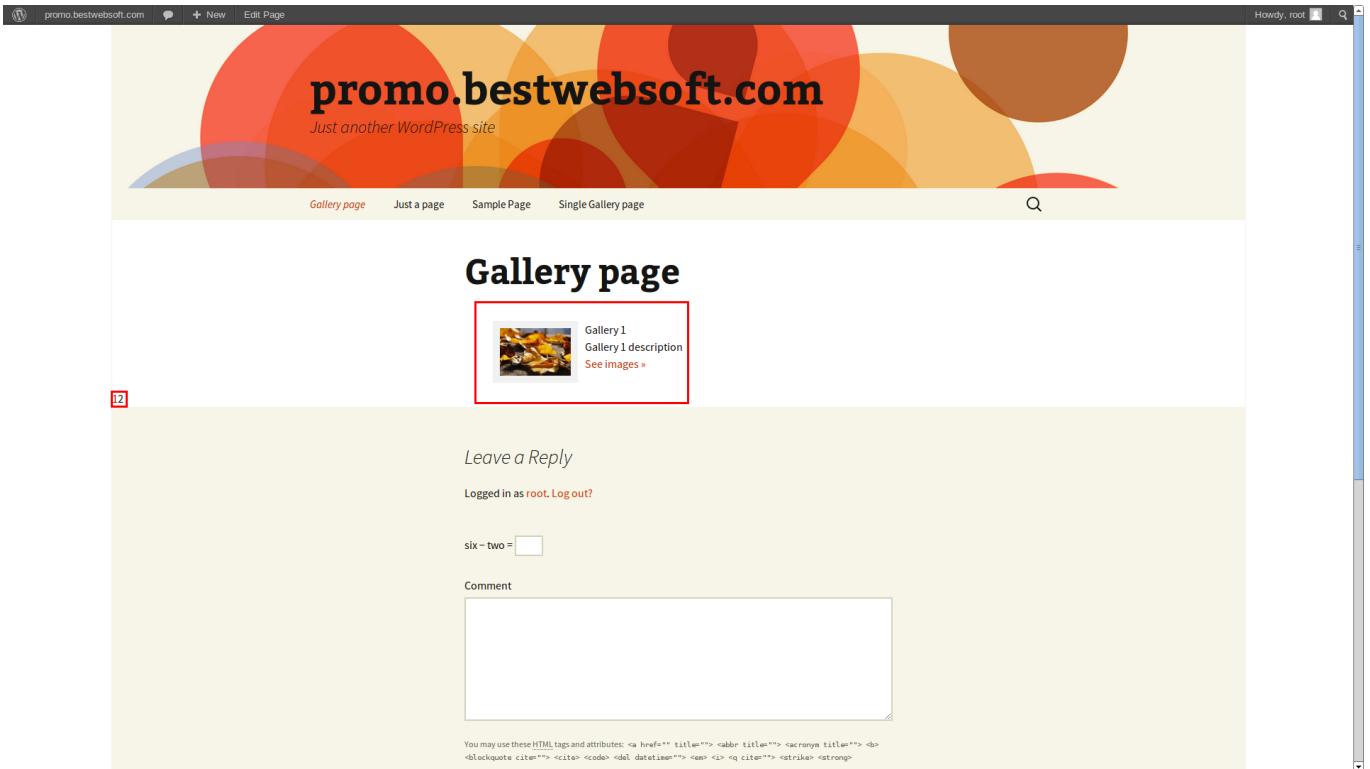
promo.bestwebsoft.com + New Edit Page Howdy, root

promo.bestwebsoft.com
Just another WordPress site

Gallery page Just a page Sample Page Single Gallery page

Gallery page

Gallery 1
Gallery 1 description
See images »

12

Leave a Reply

Logged in as root. Log out?

six − two =

Comment

You may use these HTML tags and attributes: <a href="" title=""> <abbr title=""> <acronym title=""> <b> <blockquote cite=""> <cite> <code> <del datetime=""> <em> <i> <q cite=""> <strike> <strong>